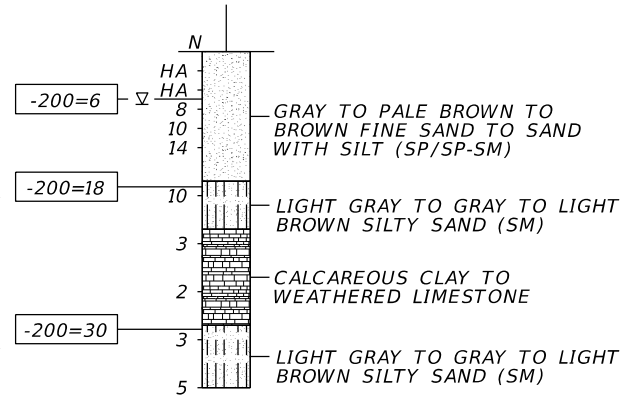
N

-200=6

HA
HA
8
10
14

GRAY TO PALE BROWN TO BROWN FINE SAND TO SAND WITH SILT (SP/SP-SM)

-200=18

10

LIGHT GRAY TO GRAY TO LIGHT BROWN SILTY SAND (SM)

3
2

CALCAREOUS CLAY TO WEATHERED LIMESTONE

-200=30

3
5

LIGHT GRAY TO GRAY TO LIGHT BROWN SILTY SAND (SM)